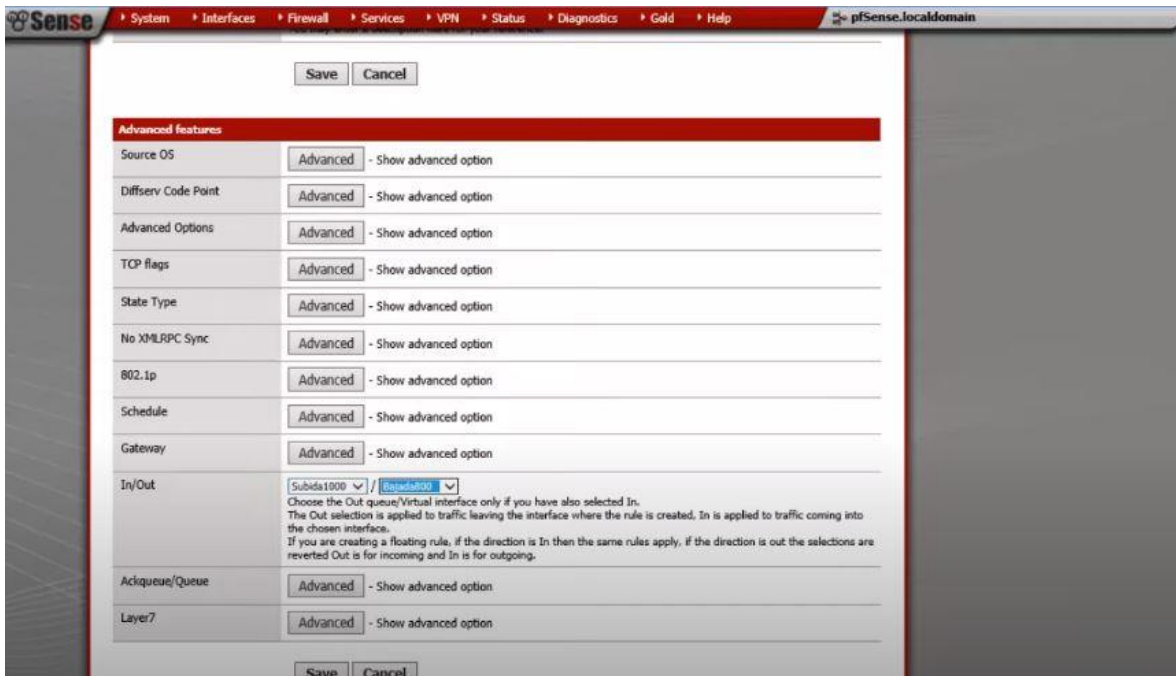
Sense ▸ System ▸ Interfaces ▸ Firewall ▸ Services ▸ VPN ▸ Status ▸ Diagnostics ▸ Gold ▸ Help pfSense.localdomain

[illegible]

Save Cancel

Advanced features

| | |
|---|---|
| Source OS | Advanced - Show advanced option |
| Diffserv Code Point | Advanced - Show advanced option |
| Advanced Options | Advanced - Show advanced option |
| TCP flags | Advanced - Show advanced option |
| State Type | Advanced - Show advanced option |
| No XMLRPC Sync | Advanced - Show advanced option |
| 802.1p | Advanced - Show advanced option |
| Schedule | Advanced - Show advanced option |
| Gateway | Advanced - Show advanced option |
| In/Out | Subida1000 / Bajada800 Choose the Out queue/Virtual interface only if you have also selected In. The Out selection is applied to traffic leaving the interface where the rule is created, In is applied to traffic coming into the chosen interface. If you are creating a floating rule, if the direction is In then the same rules apply, if the direction is out the selections are reverted Out is for incoming and In is for outgoing. |
| Ackqueue/Queue | Advanced - Show advanced option |
| Layer7 | Advanced - Show advanced option |

Save Cancel